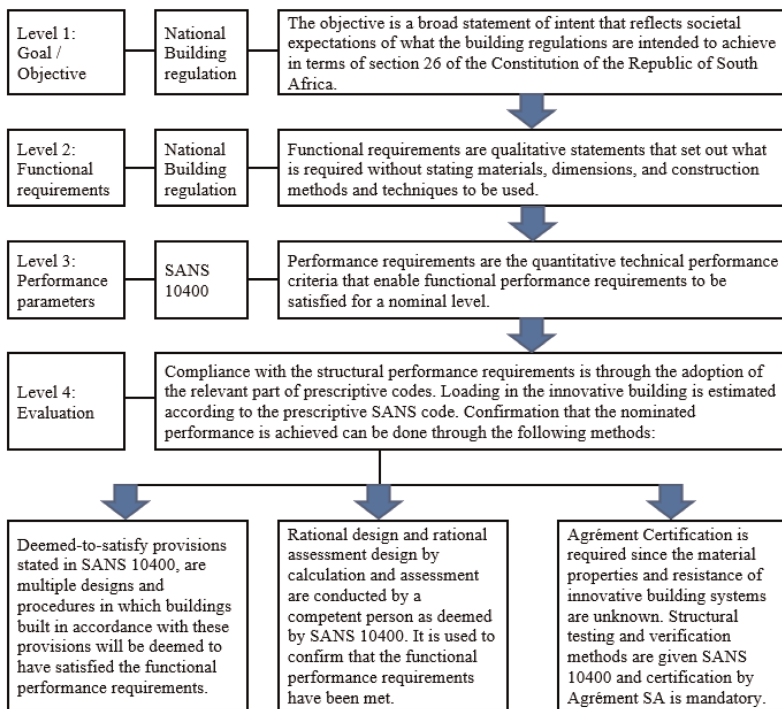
Level 1: Goal / Objective

National Building regulation

The objective is a broad statement of intent that reflects societal expectations of what the building regulations are intended to achieve in terms of section 26 of the Constitution of the Republic of South Africa.

Level 2: Functional requirements

National Building regulation

Functional requirements are qualitative statements that set out what is required without stating materials, dimensions, and construction methods and techniques to be used.

Level 3: Performance parameters

SANS 10400

Performance requirements are the quantitative technical performance criteria that enable functional performance requirements to be satisfied for a nominal level.

Level 4: Evaluation

Compliance with the structural performance requirements is through the adoption of the relevant part of prescriptive codes. Loading in the innovative building is estimated according to the prescriptive SANS code. Confirmation that the nominated performance is achieved can be done through the following methods:

Deemed-to-satisfy provisions stated in SANS 10400, are multiple designs and procedures in which buildings built in accordance with these provisions will be deemed to have satisfied the functional performance requirements.

Rational design and rational assessment design by calculation and assessment are conducted by a competent person as deemed by SANS 10400. It is used to confirm that the functional performance requirements have been met.

Agrément Certification is required since the material properties and resistance of innovative building systems are unknown. Structural testing and verification methods are given SANS 10400 and certification by Agrément SA is mandatory.